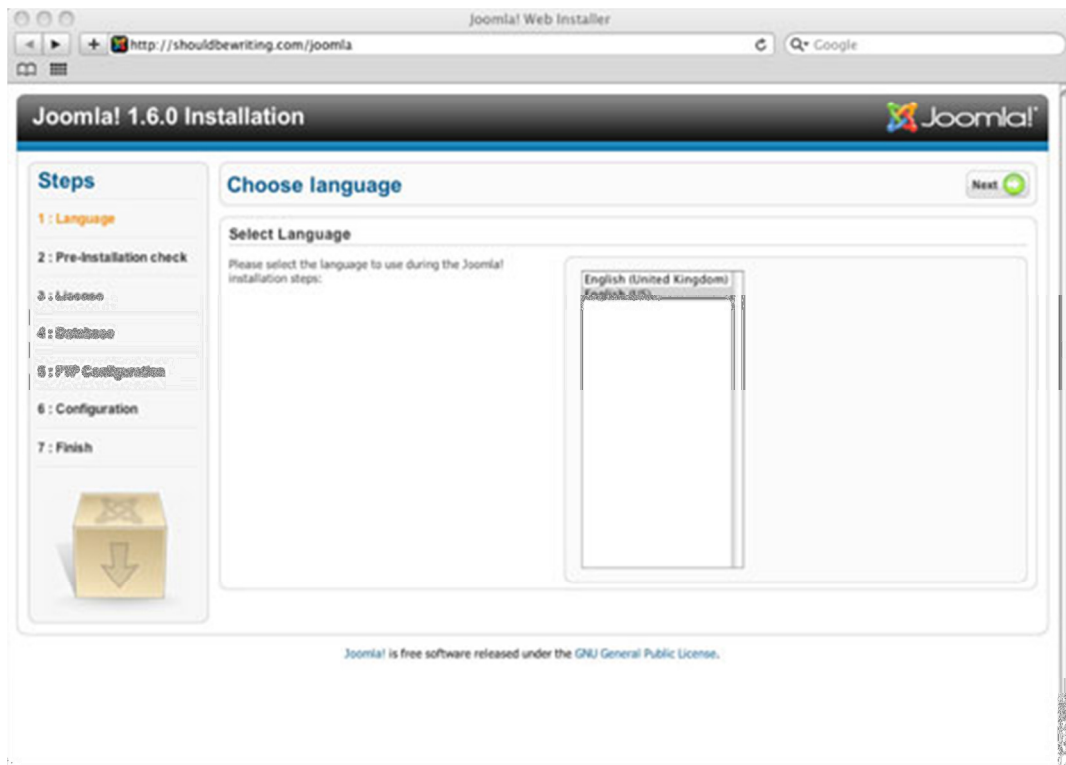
Joomla! Web Installer

http://shouldbewriting.com/joomla

Google

Joomla! 1.6.0 Installation

Joomla!

Steps

1 : Language

2 : Pre-Installation check

3 : License

4 : Database

5 : FTP Configuration

6 : Configuration

7 : Finish

Choose language

Next

Select Language

Please select the language to use during the Joomla! installation steps:

English (United Kingdom)
English (US)

Joomla! is free software released under the GNU General Public License.